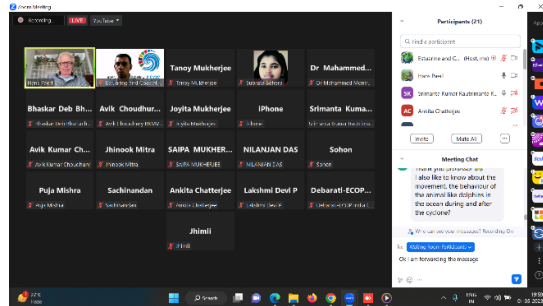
Zoom Meeting

Recording... LIVE YouTube

Hans Peeil
Estuarine and Coastal...
Tanoy Mukherjee
Tanoy Mukherjee
Debarati Sahoo
Dr Mohammed...
Dr Muhammed Meem...
Bhaskar Deb Bh...
Bhaskar Deb Bhattacharya
Avik Choudhur...
Avik Choudhury INSW...
Joyita Mukherjee
Joyita Mukherjee
iPhone
iPhone
Srimanta Kuma...
Srimanta Kumar Hazra...
Avik Kumar Ch...
Avik Kumar Choudhari
Jhinook Mitra
Jhinook Mitra
SAIPA MUKHER...
SAIPA MUKHERJEE
NILANJAN DAS
NILANJAN DAS
Sohon
Sohon
Puja Mishra
Puja Mishra
Sachinandan
Sachinandan
Ankita Chatterjee
Ankita Chatterjee
Lakshmi Devi P
Lakshmi Devi P
Debarati-ECOP...
Debarati-ECOP Ambas...
Jhimli
Jhimli

Participants (21)
Find a participant
Estuarine and C... (Host, me)
Hans Paell
SK Srimanta Kumar Kaumimanta H...
AC Ankita Chatterjee
Invite
Mute All

Meeting Chat
Thank you professor.
I also like to know about the movement, the behaviour of the animal like dolphins in the ocean during and after the cyclone?
Who can see your messages? Recording On
To: Waiting Room Participants
Ok i am forwarding the message

27°C Haze
Search
19:5
01-05-2023